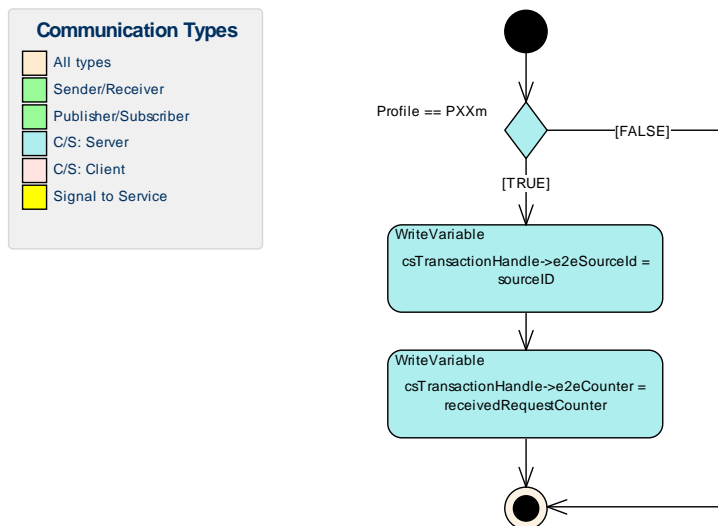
Communication Types

All types

Sender/Receiver

Publisher/Subscriber

C/S: Server

C/S: Client

Signal to Service

Profile == PXXm

[FALSE]

[TRUE]

WriteVariable

csTransactionHandle->e2eSourceId = sourceID

WriteVariable

csTransactionHandle->e2eCounter = receivedRequestCounter